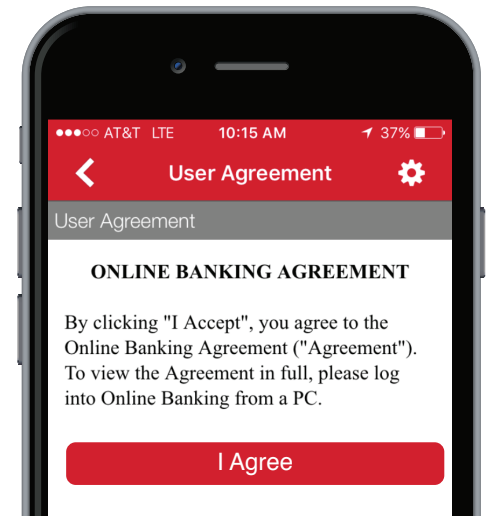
●●●○○ AT&T LTE 10:15 AM 37%

User Agreement

User Agreement

ONLINE BANKING AGREEMENT

By clicking "I Accept", you agree to the Online Banking Agreement ("Agreement"). To view the Agreement in full, please log into Online Banking from a PC.

I Agree